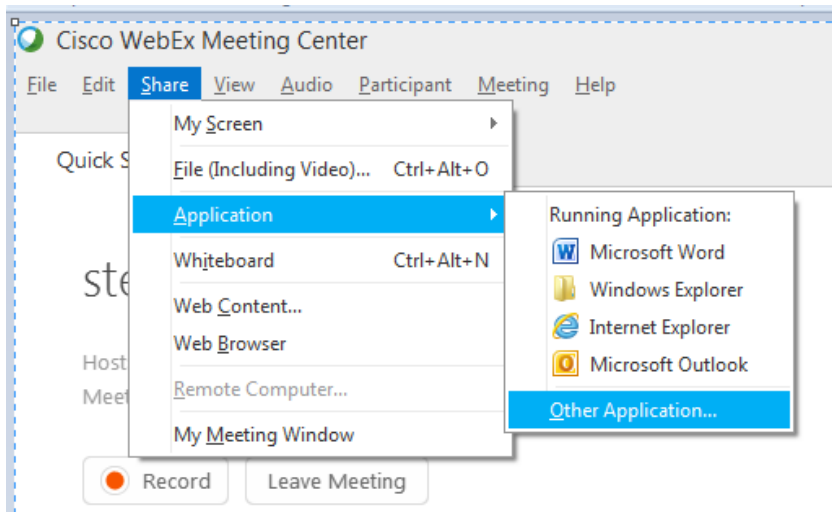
Cisco WebEx Meeting Center

File Edit Share View Audio Participant Meeting Help

Quick S

ste

Host

Meet

My Screen

File (Including Video)... Ctrl+Alt+O

Application

Whiteboard Ctrl+Alt+N

Web Content...

Web Browser

Remote Computer...

My Meeting Window

Running Application:

Microsoft Word

Windows Explorer

Internet Explorer

Microsoft Outlook

Other Application...

Record

Leave Meeting